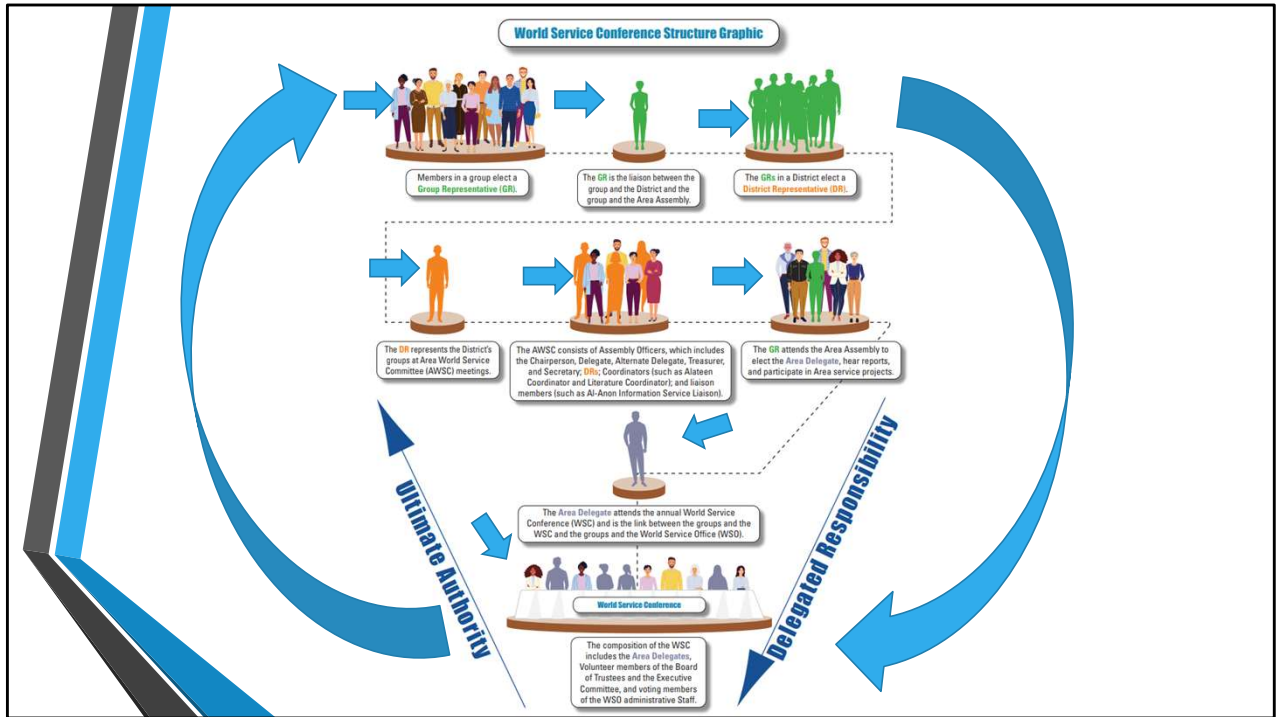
World Service Conference Structure Graphic

Members in a group elect a Group Representative (GR).

The GR is the liaison between the group and the District and the group and the Area Assembly.

The GRs in a District elect a District Representative (DR).

The DR represents the District's groups at Area World Service Committee (AWSC) meetings.

The AWSC consists of Assembly Officers, which includes the Chairperson, Delegate, Alternate Delegate, Treasurer, and Secretary; DRs; Coordinators (such as Alateen Coordinator and Literature Coordinator); and liaison members (such as Al-Anon Information Service Liaison).

The GR attends the Area Assembly to elect the Area Delegate, hear reports, and participate in Area service projects.

The Area Delegate attends the annual World Service Conference (WSC) and is the link between the groups and the WSC and the groups and the World Service Office (WSO).

World Service Conference

The composition of the WSC includes the Area Delegates, Volunteer members of the Board of Trustees and the Executive Committee, and voting members of the WSO administrative Staff.

Ultimate Authority

Delegated Responsibility